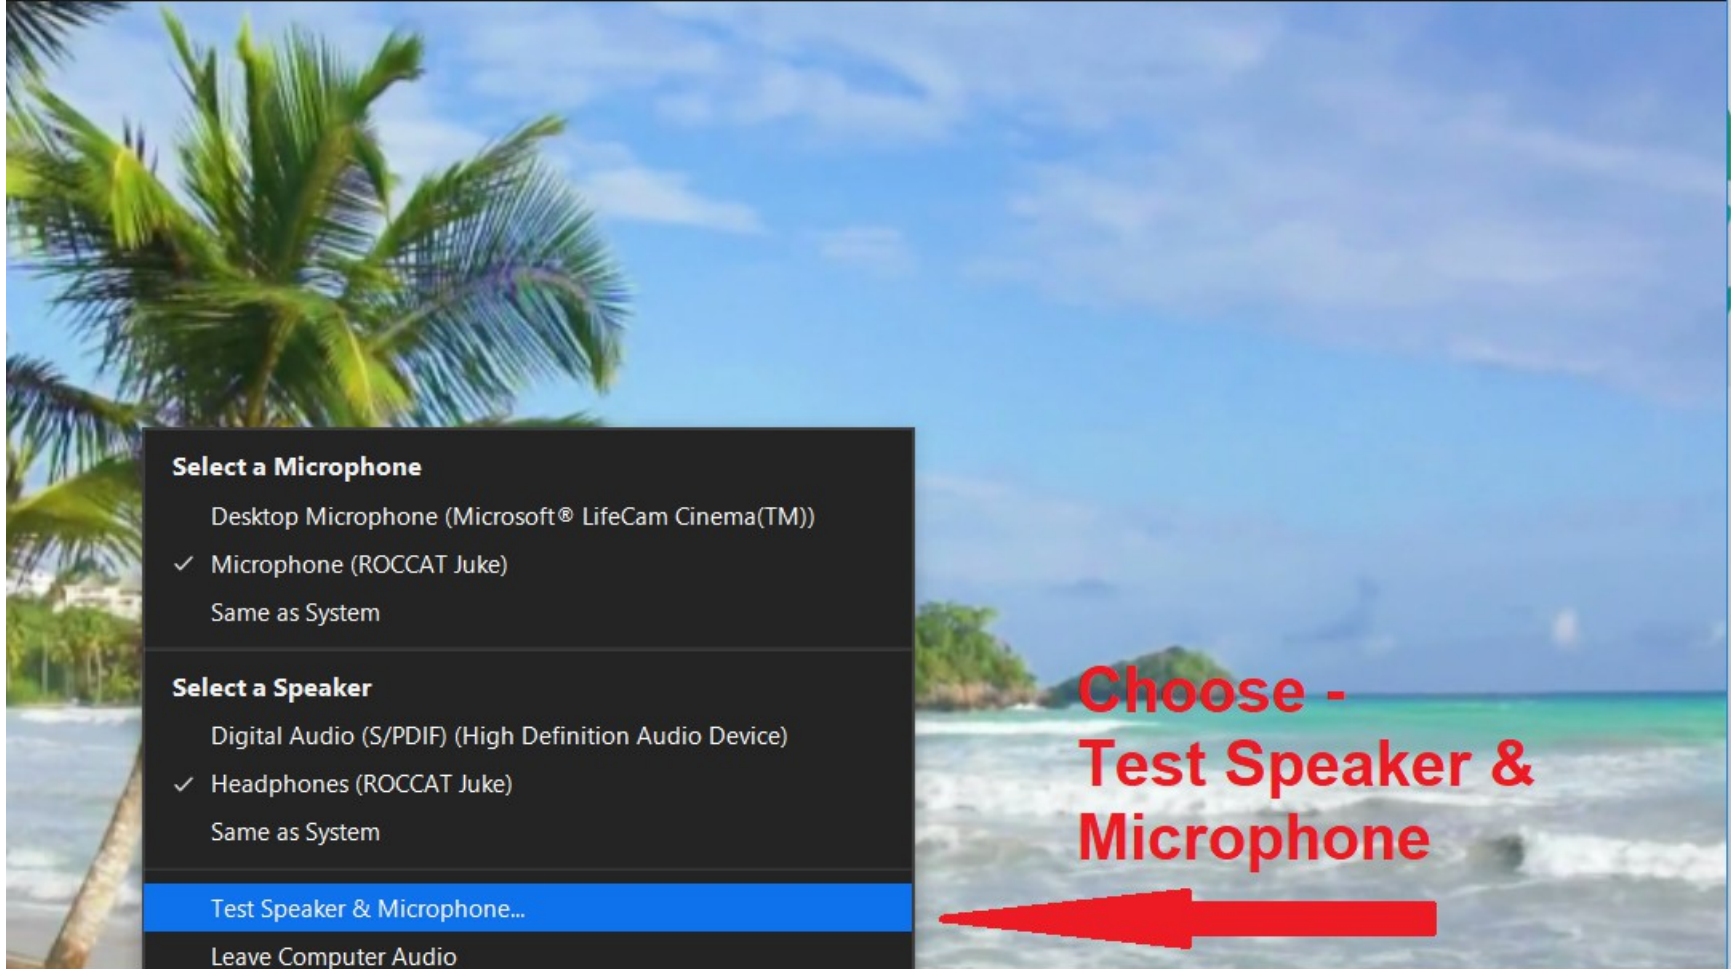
Select a Microphone

Desktop Microphone (Microsoft® LifeCam Cinema(TM))

✓ Microphone (ROCCAT Juke)

Same as System

Select a Speaker

Digital Audio (S/PDIF) (High Definition Audio Device)

✓ Headphones (ROCCAT Juke)

Same as System

Test Speaker & Microphone...

Leave Computer Audio

Choose - Test Speaker & Microphone